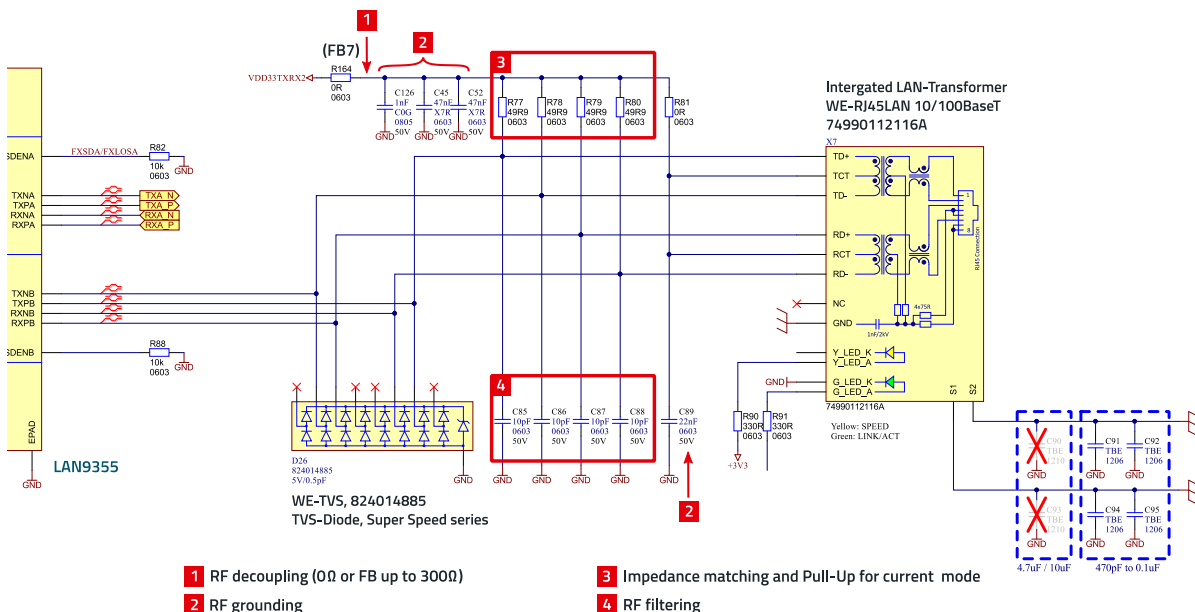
1
2
(FB7)
VDD33TXRX2
R164
0R
0603
C126
1nF
C0G
0805
50V
C45
47nF
X7R
0603
50V
C52
47nF
X7R
0603
50V
GND GND GND
3
R77
49R9
0603
R78
49R9
0603
R79
49R9
0603
R80
49R9
0603
R81
0R
0603
Intergated LAN-Transformer
WE-RJ45LAN 10/100BaseT
74990112116A
X7
TD+
TCT
TD-
RD+
RCT
RD-
NC
GND
1nF/2kV
4x75R
RJ45 Connection
SDENA
FXSDA/FXLOSA
R82
10k
0603
GND
TXNA
TXPA
RXNA
RXPA
TXA_N
TXA_P
RXA_N
RXA_P
TXNB
TXPB
RXNB
RXPB
SDENB
R88
10k
0603
GND
EPAD
LAN9355
GND
D26
824014885
5V/0.5pF
GND
WE-TVS, 824014885
TVS-Diode, Super Speed series
4
C85
10pF
0603
50V
C86
10pF
0603
50V
C87
10pF
0603
50V
C88
10pF
0603
50V
C89
22nF
0603
50V
GND GND GND GND GND GND
2
Y_LED_K
Y_LED_A
GND
G_LED_K
G_LED_A
74990112116A
S1 S2
R90
330R
0603
R91
330R
0603
+3V3
Yellow: SPEED
Green: LINK/ACT
C90
TBE
1210
GND
C93
TBE
1210
GND
4.7uF / 10uF
C91
TBE
1206
C92
TBE
1206
GND GND
C94
TBE
1206
C95
TBE
1206
GND GND
470pF to 0.1uF
1 RF decoupling (0Ω or FB up to 300Ω)
2 RF grounding
3 Impedance matching and Pull-Up for current mode
4 RF filtering